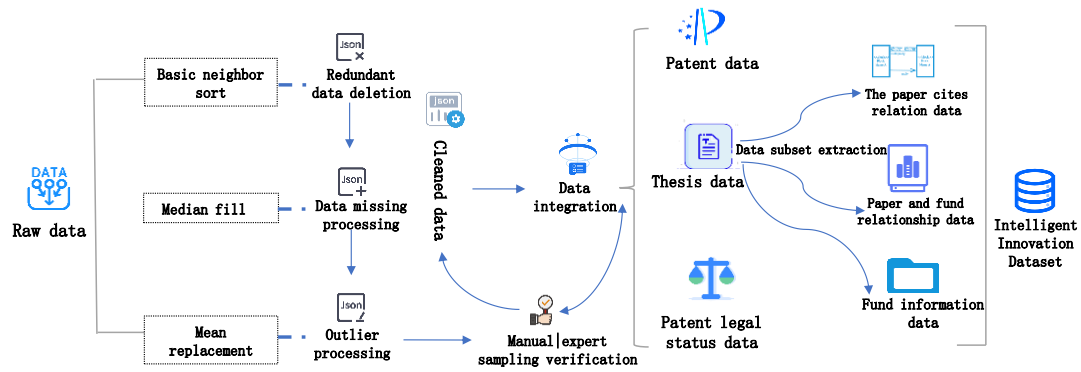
DATA

Raw data

Basic neighbor sort

Median fill

Mean replacement

Json

Redundant data deletion

Json

Data missing processing

Json

Outlier processing

Json

Cleaned data

Data integration

Manual|expert sampling verification

Patent data

Thesis data

Patent legal status data

Data subset extraction

The paper cites relation data

Paper and fund relationship data

Fund information data

Intelligent Innovation Dataset